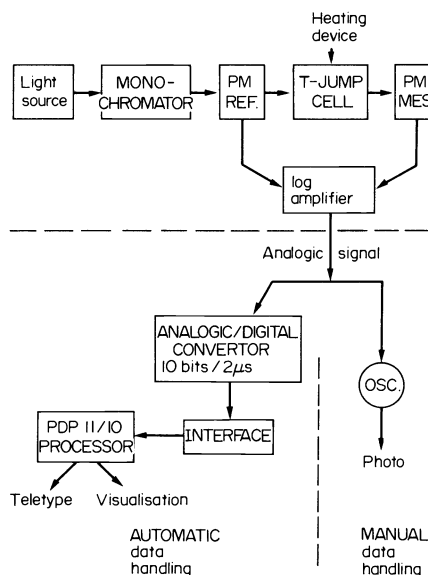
Heating device

Light source

MONO-CHROMATOR

PM REF.

T-JUMP CELL

PM MES

log amplifier

Analogic signal

ANALOGIC/DIGITAL CONVERTOR 10 bits / $2\mu s$

OSC.

PDP 11/10 PROCESSOR

INTERFACE

Photo

Teletype

Visualisation

AUTOMATIC data handling

MANUAL data handling